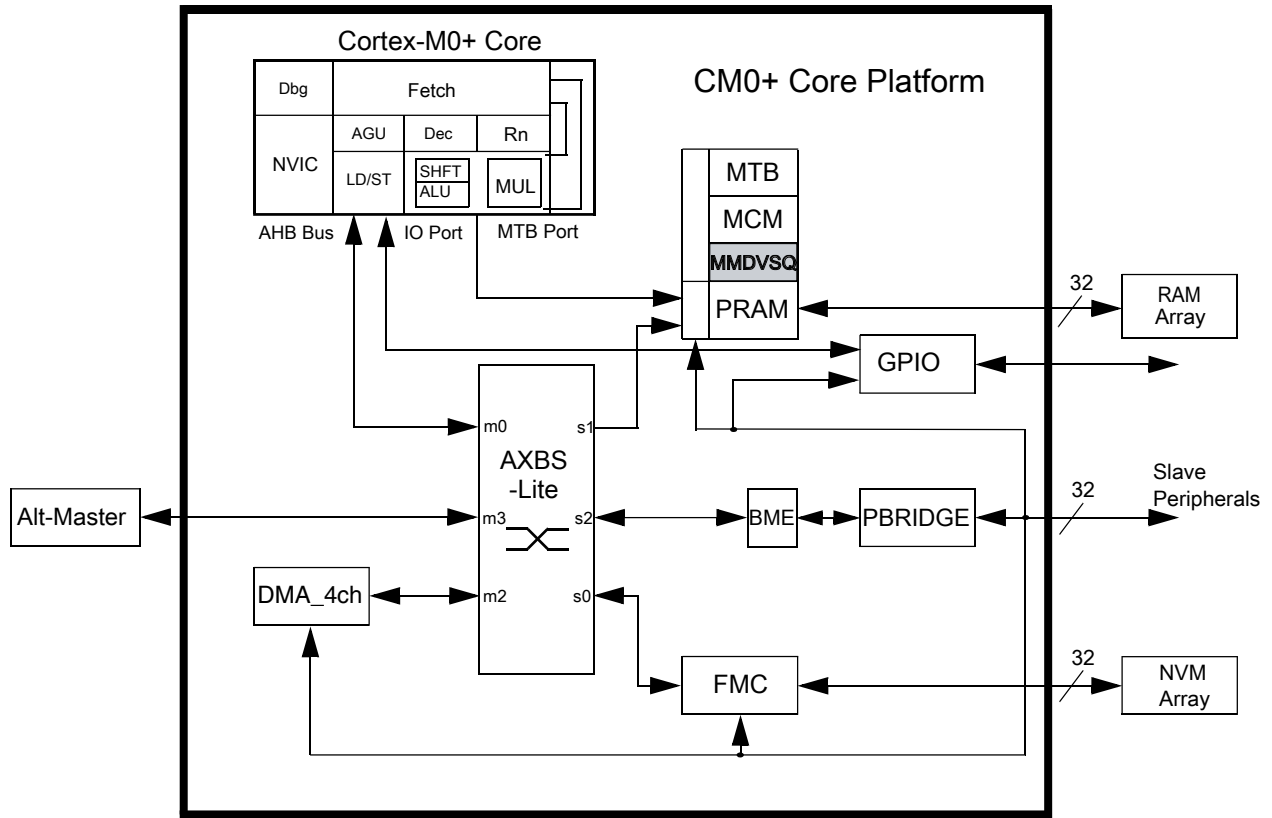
Cortex-M0+ Core

CM0+ Core Platform

Dbg

Fetch

AGU

Dec

Rn

NVIC

LD/ST

SHFT

ALU

MUL

AHB Bus

IO Port

MTB Port

MTB

MCM

MMDVSQ

PRAM

32

RAM Array

GPIO

m0

s1

AXBS -Lite

Slave Peripherals

32

Alt-Master

m3

s2

BME

PBRIDGE

DMA_4ch

m2

s0

32

FMC

NVM Array